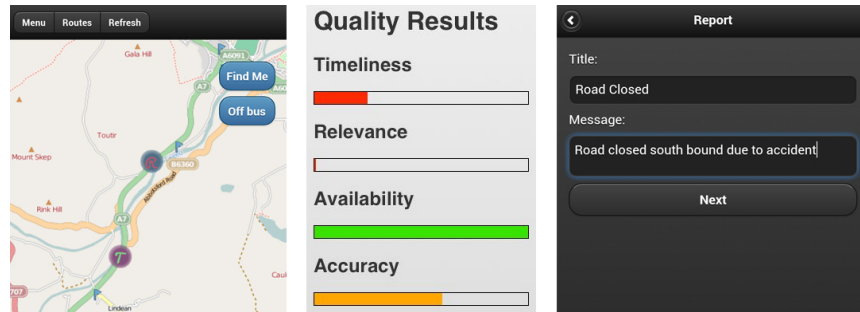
Menu Routes Refresh

Gala Hill

A6091

Find Me

A7

Off bus

Toutr

Mount Skep

B6360

Abbotsford Road

Rink Hill

A7

Caul

707

Lindean

Quality Results

Timeliness

Relevance

Availability

Accuracy

Report

Title:

Road Closed

Message:

Road closed south bound due to accident

Next